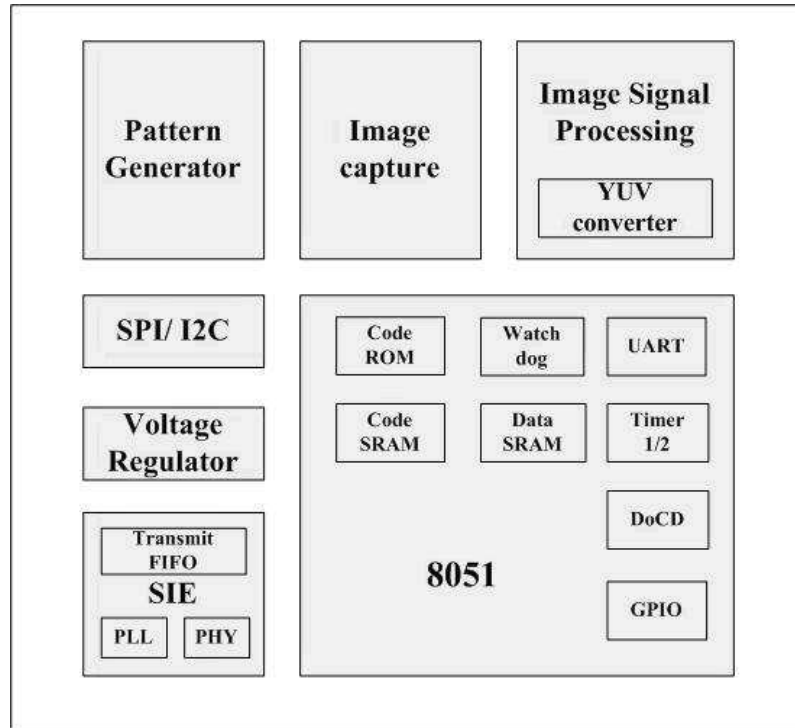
Pattern Generator

Image capture

Image Signal Processing

YUV converter

SPI/ I2C

Voltage Regulator

Transmit FIFO

SIE

PLL

PHY

Code ROM

Watch dog

UART

Code SRAM

Data SRAM

Timer 1/2

DoCD

8051

GPIO